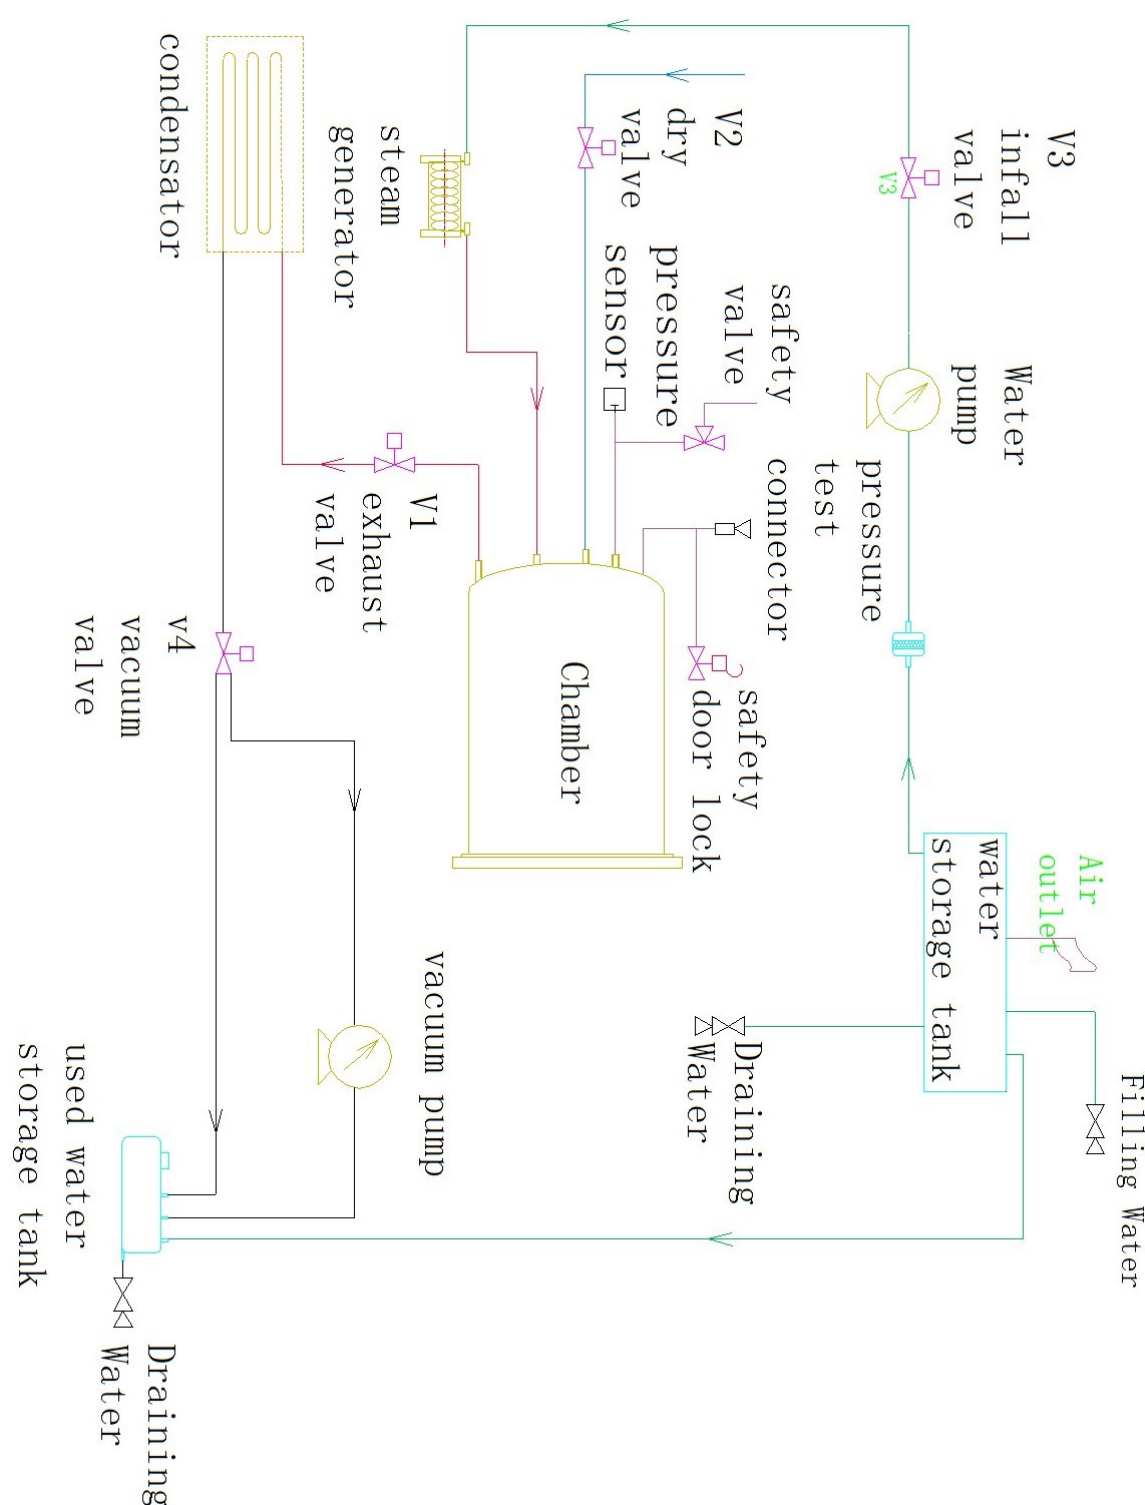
V3
infall
valve

v3

Water
pump

pressure
test
connector

V2
dry
valve

safety
valve

pressure
sensor

steam
generator

condensator

V1
exhaust
valve

Chamber

safety
door lock

v4
vacuum
valve

Air
outlet

water
storage tank

Filling Water

Draining
Water

vacuum pump

used water
storage tank

Draining
Water